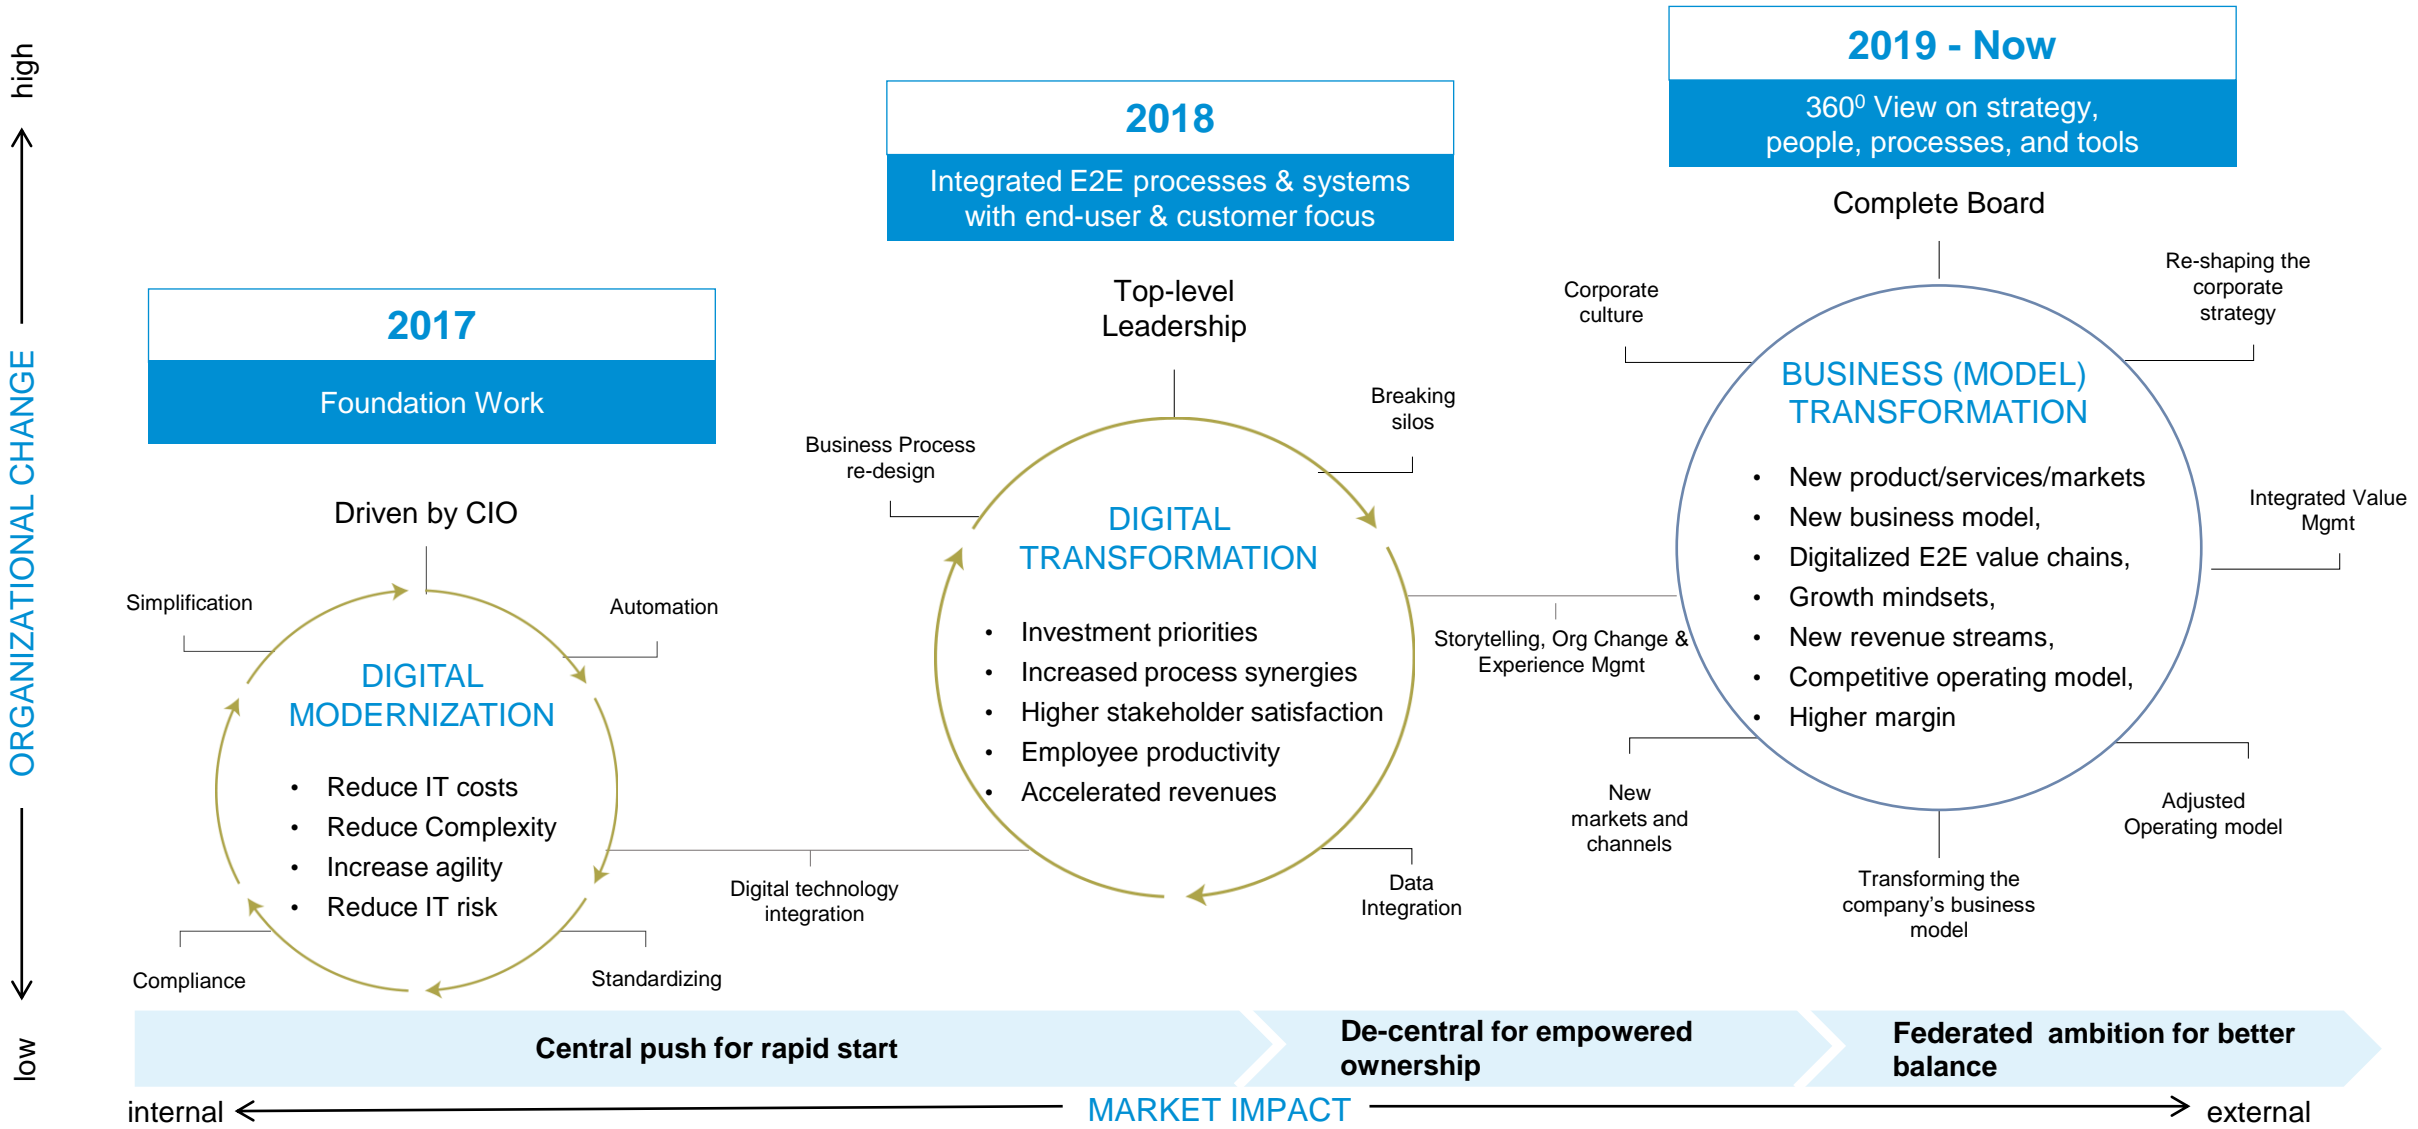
high

ORGANIZATIONAL CHANGE

low

2017

Foundation Work

Driven by CIO

Simplification

Automation

DIGITAL MODERNIZATION

- Reduce IT costs
- Reduce Complexity
- Increase agility
- Reduce IT risk

Compliance

Standardizing

Digital technology integration

2018

Integrated E2E processes & systems with end-user & customer focus

Top-level Leadership

Business Process re-design

Breaking silos

DIGITAL TRANSFORMATION

- Investment priorities
- Increased process synergies
- Higher stakeholder satisfaction
- Employee productivity
- Accelerated revenues

Data Integration

Storytelling, Org Change & Experience Mgmt

2019 - Now

$360^0$ View on strategy, people, processes, and tools

Complete Board

Corporate culture

Re-shaping the corporate strategy

BUSINESS (MODEL) TRANSFORMATION

- New product/services/markets
- New business model,
- Digitalized E2E value chains,
- Growth mindsets,
- New revenue streams,
- Competitive operating model,
- Higher margin

Integrated Value Mgmt

New markets and channels

Adjusted Operating model

Transforming the company's business model

Central push for rapid start

De-central for empowered ownership

Federated ambition for better balance

internal

MARKET IMPACT

external